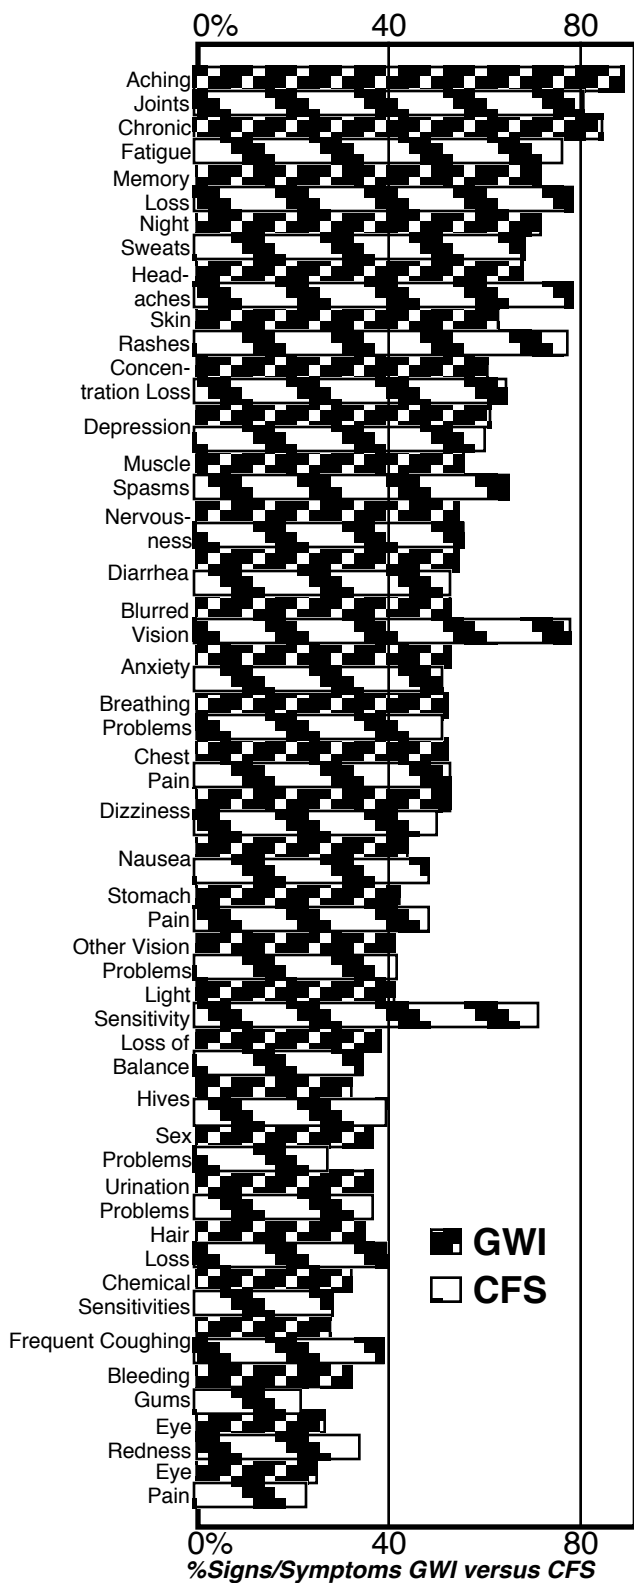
0% 40 80

Aching Joints
Chronic Fatigue
Memory Loss
Night Sweats
Headaches
Skin Rashes
Concentration Loss
Depression
Muscle Spasms
Nervousness
Diarrhea
Blurred Vision
Anxiety
Breathing Problems
Chest Pain
Dizziness
Nausea
Stomach Pain
Other Vision Problems
Light Sensitivity
Loss of Balance
Hives
Sex Problems
Urination Problems
Hair Loss
Chemical Sensitivities
Frequent Coughing
Bleeding Gums
Eye Redness
Eye Pain

GWI
CFS

0% 40 80
%Signs/Symptoms GWI versus CFS